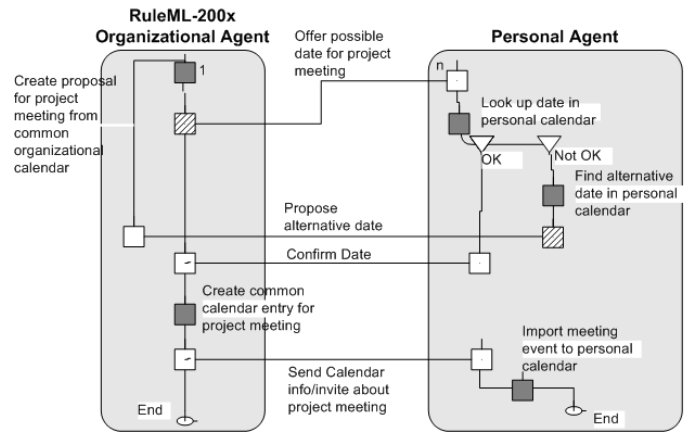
RuleML-200x Organizational Agent

Personal Agent

Offer possible date for project meeting

Create proposal for project meeting from common organizational calendar

1

n

Look up date in personal calendar

OK

Not OK

Find alternative date in personal calendar

Propose alternative date

Confirm Date

Create common calendar entry for project meeting

Import meeting event to personal calendar

Send Calendar info/invite about project meeting

End

End